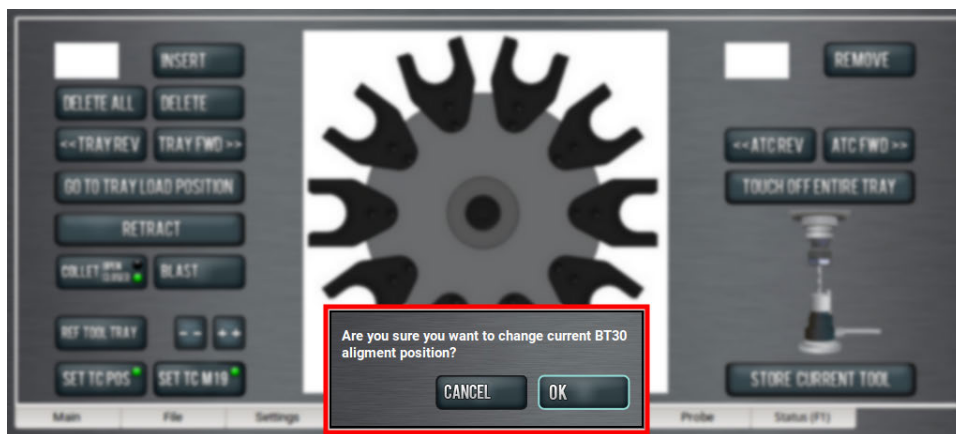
INSERT
DELETE ALL
DELETE
<<TRAY REV
TRAY FWD>>
GO TO TRAY LOAD POSITION
RETRACT
COLLET OPEN CLOSED
BLAST
REF TOOL TRAY
- -
+ +
SET TC POS
SET TC M19

REMOVE
<<ATC REV
ATC FWD>>
TOUCH OFF ENTIRE TRAY
STORE CURRENT TOOL

Are you sure you want to change current BT30 aligment position?
CANCEL
OK

Main
File
Settings
Probe
Status (F1)